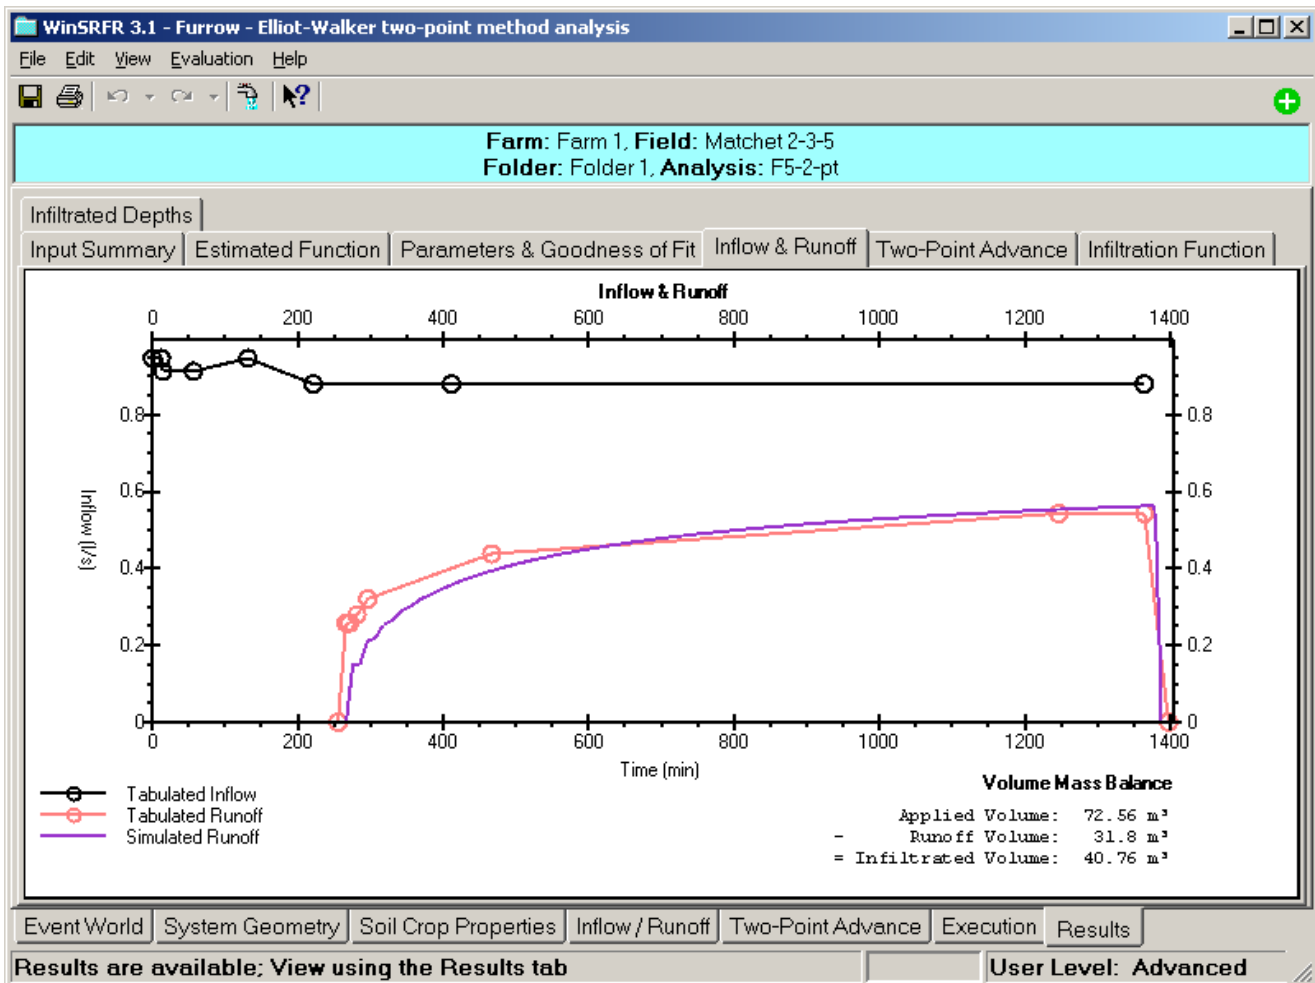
WinSRFR 3.1 - Furrow - Elliot-Walker two-point method analysis

File Edit View Evaluation Help

Farm: Farm 1, Field: Matchet 2-3-5
Folder: Folder 1, Analysis: F5-2-pt

Infiltrated Depths
Input Summary | Estimated Function | Parameters & Goodness of Fit | Inflow & Runoff | Two-Point Advance | Infiltration Function

Inflow & Runoff

0 200 400 600 800 1000 1200 1400

0.8 0.6 0.4 0.2 0

Inflow (l/s)

0 200 400 600 800 1000 1200 1400

Time (min)

Tabulated Inflow
Tabulated Runoff
Simulated Runoff

Volume Mass Balance

Applied Volume: 72.56 m³
- Runoff Volume: 31.8 m³
= Infiltrated Volume: 40.76 m³

Event World | System Geometry | Soil Crop Properties | Inflow / Runoff | Two-Point Advance | Execution | Results

Results are available; View using the Results tab | User Level: Advanced